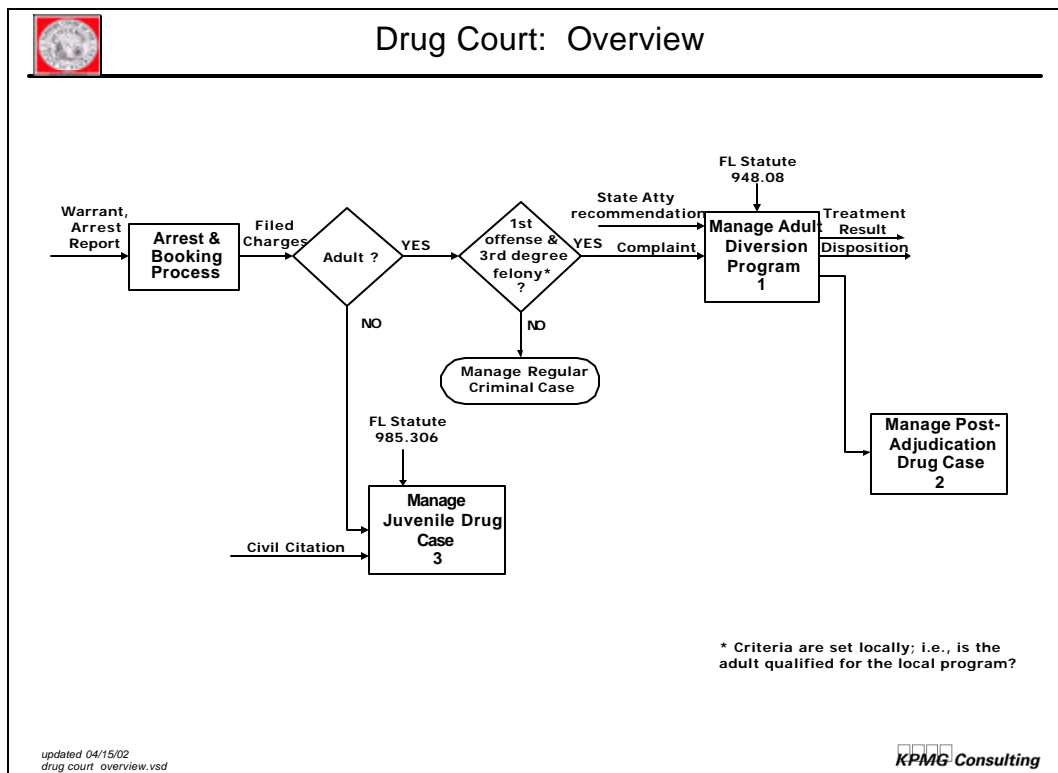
Drug Court: Overview

FL Statute 948.08

Warrant, Arrest Report

Arrest & Booking Process

Filed Charges

Adult ?

YES

1st offense & 3rd degree felony* ?

YES

State Atty recommendation

Complaint

Manage Adult Diversion Program 1

Treatment Result

Disposition

NO

NO

Manage Regular Criminal Case

Manage Post-Adjudication Drug Case 2

FL Statute 985.306

Manage Juvenile Drug Case 3

Civil Citation

* Criteria are set locally; i.e., is the adult qualified for the local program?

updated 04/15/02
drug court overview.vsd

KPMG Consulting